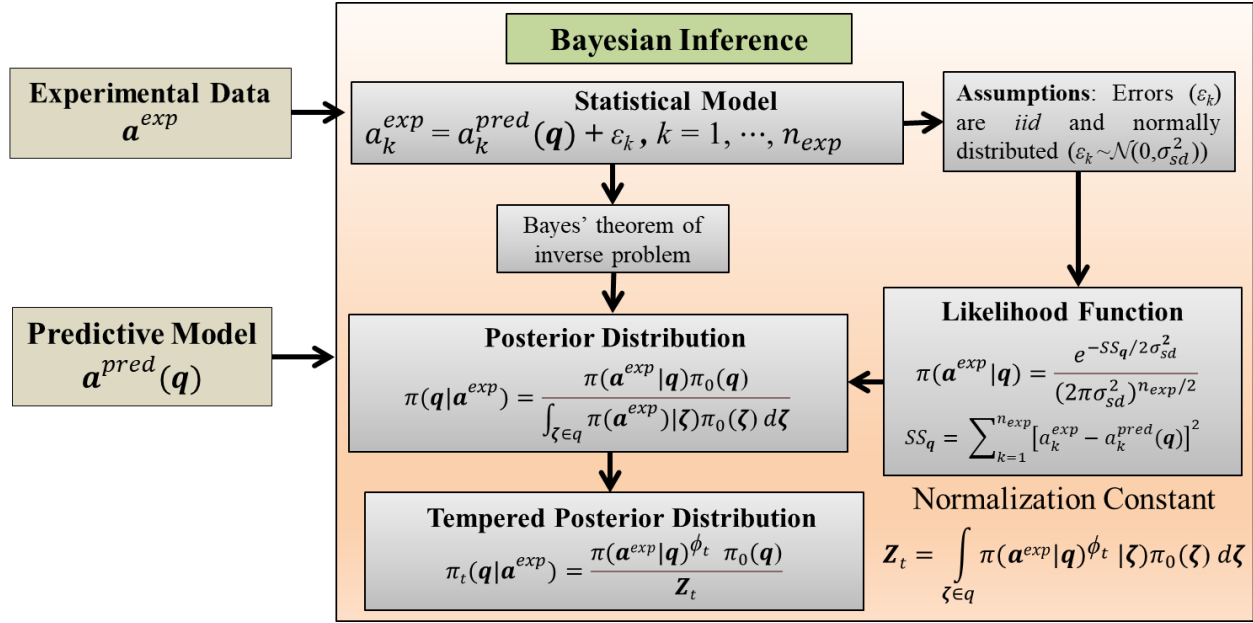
Bayesian Inference

Experimental Data
$\boldsymbol{a}^{exp}$

Statistical Model
$a_k^{exp} = a_k^{pred}(\boldsymbol{q}) + \varepsilon_k \, , \, k = 1, \cdots, n_{exp}$

**Assumptions**: Errors ($\varepsilon_k$) are *iid* and normally distributed ($\varepsilon_k \sim \mathcal{N}(0, \sigma_{sd}^2)$)

Bayes' theorem of inverse problem

Predictive Model
$\boldsymbol{a}^{pred}(\boldsymbol{q})$

Posterior Distribution
$\pi(\boldsymbol{q}|\boldsymbol{a}^{exp}) = \frac{\pi(\boldsymbol{a}^{exp}|\boldsymbol{q})\pi_0(\boldsymbol{q})}{\int_{\boldsymbol{\zeta}\in q} \pi(\boldsymbol{a}^{exp})|\boldsymbol{\zeta})\pi_0(\boldsymbol{\zeta})\, d\boldsymbol{\zeta}}$

Likelihood Function
$\pi(\boldsymbol{a}^{exp}|\boldsymbol{q}) = \frac{e^{-SS_{\boldsymbol{q}}/2\sigma_{sd}^2}}{(2\pi\sigma_{sd}^2)^{n_{exp}/2}}$
$SS_{\boldsymbol{q}} = \sum_{k=1}^{n_{exp}} \left[a_k^{exp} - a_k^{pred}(\boldsymbol{q})\right]^2$

Tempered Posterior Distribution
$\pi_t(\boldsymbol{q}|\boldsymbol{a}^{exp}) = \frac{\pi(\boldsymbol{a}^{exp}|\boldsymbol{q})^{\phi_t} \;\; \pi_0(\boldsymbol{q})}{\boldsymbol{Z}_t}$

Normalization Constant
$\boldsymbol{Z}_t = \int_{\boldsymbol{\zeta}\in q} \pi(\boldsymbol{a}^{exp}|\boldsymbol{q})^{\phi_t} \, |\boldsymbol{\zeta})\pi_0(\boldsymbol{\zeta})\, d\boldsymbol{\zeta}$